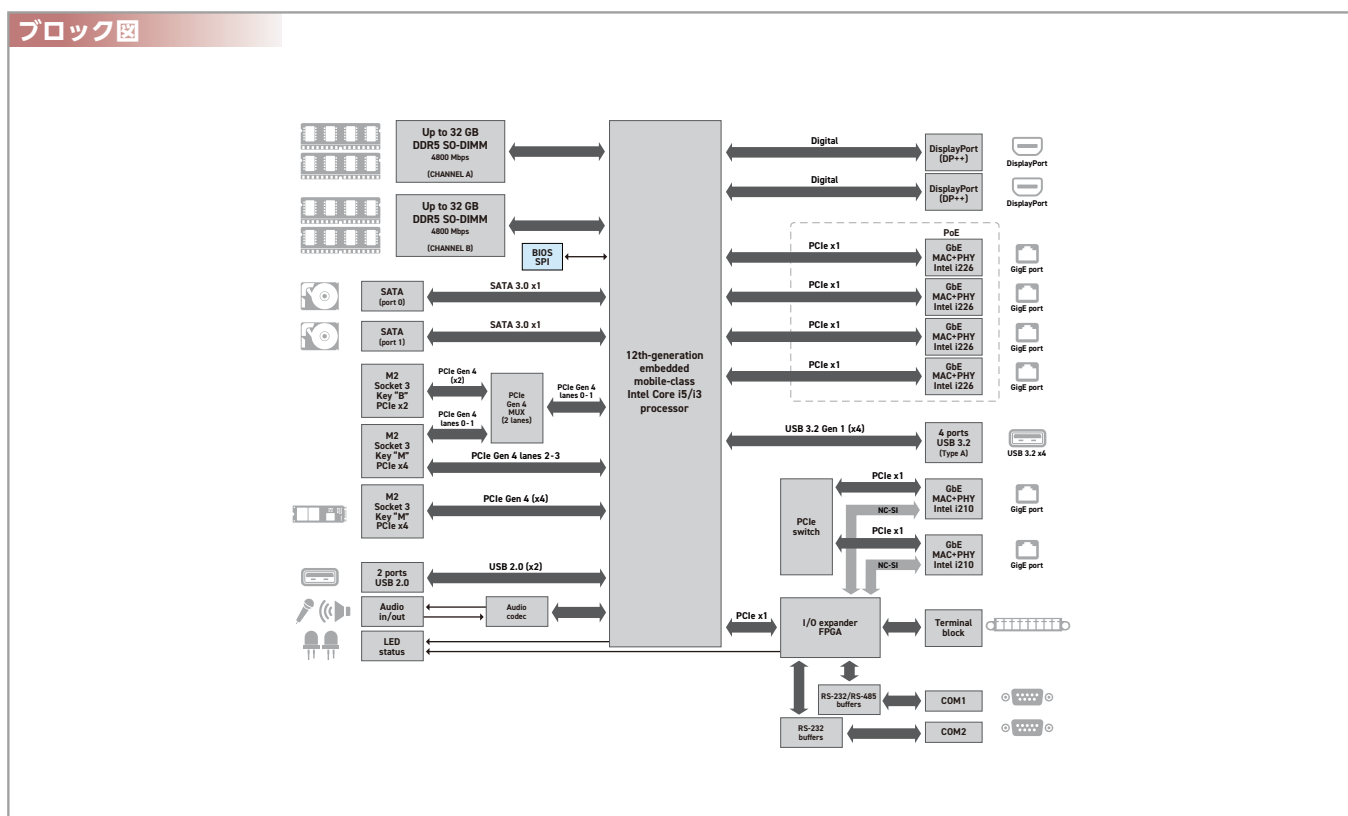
ブロック図

Up to 32 GB DDR5 SO-DIMM
4800 Mbps
(CHANNEL A)

Up to 32 GB DDR5 SO-DIMM
4800 Mbps
(CHANNEL B)

BIOS SPI

SATA (port 0)
SATA 3.0 x1

SATA (port 1)
SATA 3.0 x1

M2 Socket 3 Key "B" PCIe x2
PCIe Gen 4 (x2)
PCIe Gen 4 MUX (2 lanes)
PCIe Gen 4 lanes 0 - 1
PCIe Gen 4 lanes 0 - 1

M2 Socket 3 Key "M" PCIe x4
PCIe Gen 4 lanes 2 - 3

M2 Socket 3 Key "M" PCIe x4
PCIe Gen 4 (x4)

2 ports USB 2.0
USB 2.0 (x2)

Audio in/out
Audio codec

LED status

12th-generation embedded mobile-class Intel Core i5/i3 processor

Digital
DisplayPort (DP++)
DisplayPort

Digital
DisplayPort (DP++)
DisplayPort

PoE
PCIe x1
GbE MAC+PHY Intel i226
GigE port

PCIe x1
GbE MAC+PHY Intel i226
GigE port

PCIe x1
GbE MAC+PHY Intel i226
GigE port

PCIe x1
GbE MAC+PHY Intel i226
GigE port

USB 3.2 Gen 1 (x4)
4 ports USB 3.2 (Type A)
USB 3.2 x4

PCIe switch
PCIe x1
GbE MAC+PHY Intel i210
GigE port
NC-SI
PCIe x1
GbE MAC+PHY Intel i210
GigE port
NC-SI

PCIe x1
I/O expander FPGA
Terminal block

RS-232/RS-485 buffers
COM1

RS-232 buffers
COM2